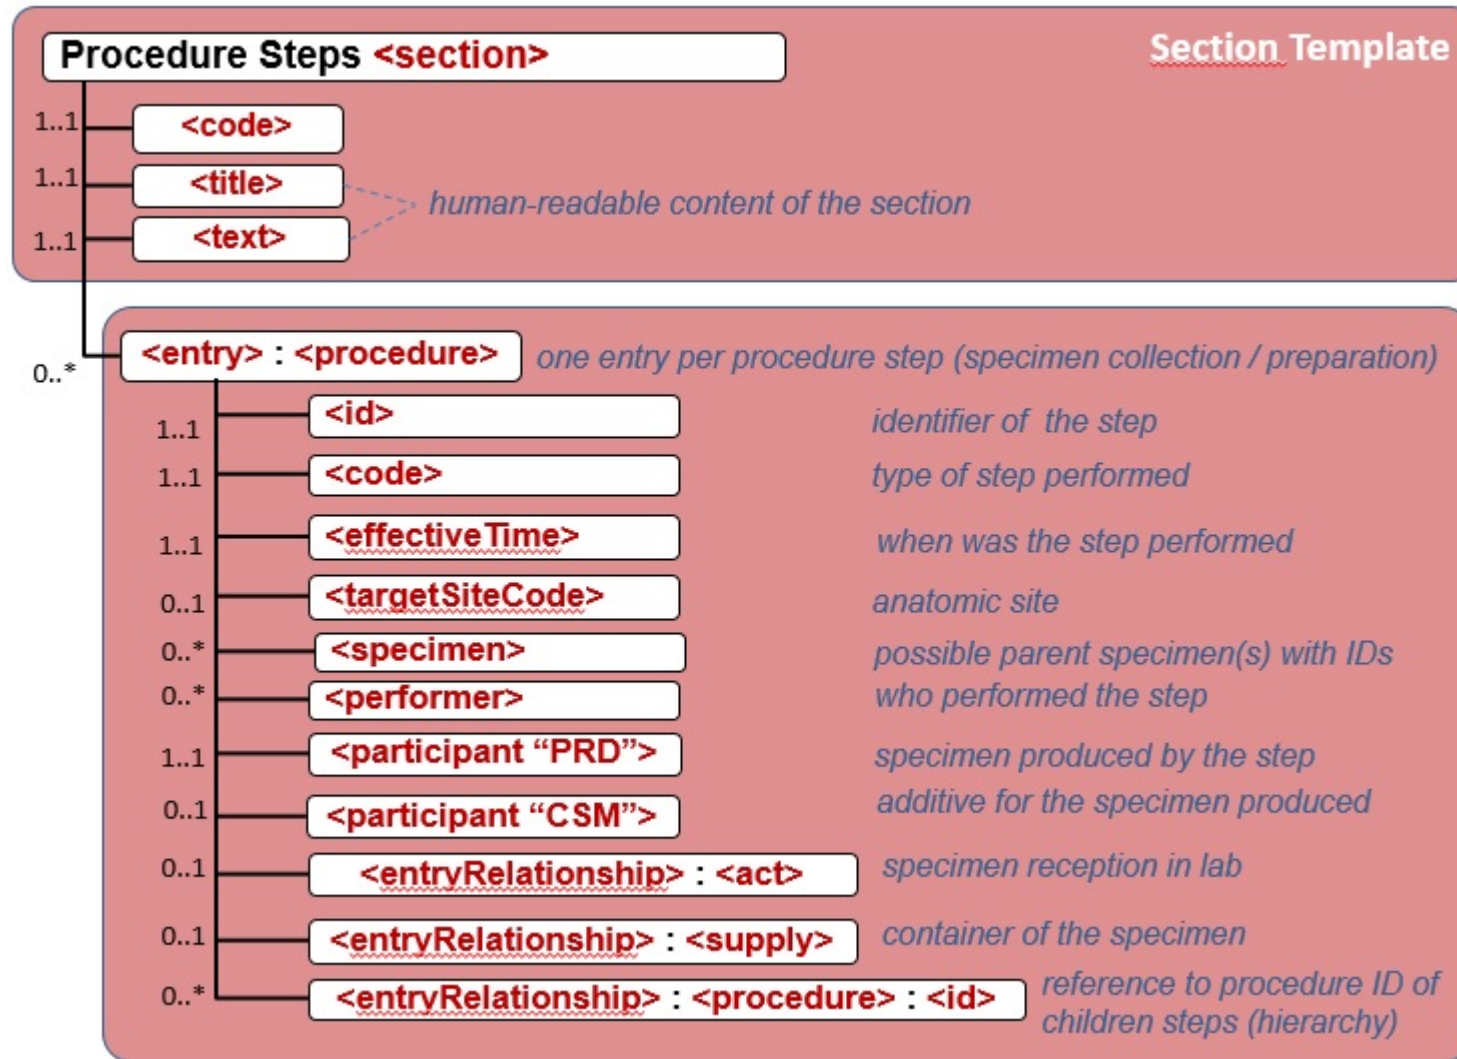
Procedure Steps <section>

Section Template

1..1 <code>
1..1 <title>
1..1 <text>
human-readable content of the section

0..* <entry> : <procedure> one entry per procedure step (specimen collection / preparation)

1..1 <id> identifier of the step
1..1 <code> type of step performed
1..1 <effectiveTime> when was the step performed
0..1 <targetSiteCode> anatomic site
0..* <specimen> possible parent specimen(s) with IDs
0..* <performer> who performed the step
1..1 <participant "PRD"> specimen produced by the step
0..1 <participant "CSM"> additive for the specimen produced
0..1 <entryRelationship> : <act> specimen reception in lab
0..1 <entryRelationship> : <supply> container of the specimen
0..* <entryRelationship> : <procedure> : <id> reference to procedure ID of children steps (hierarchy)